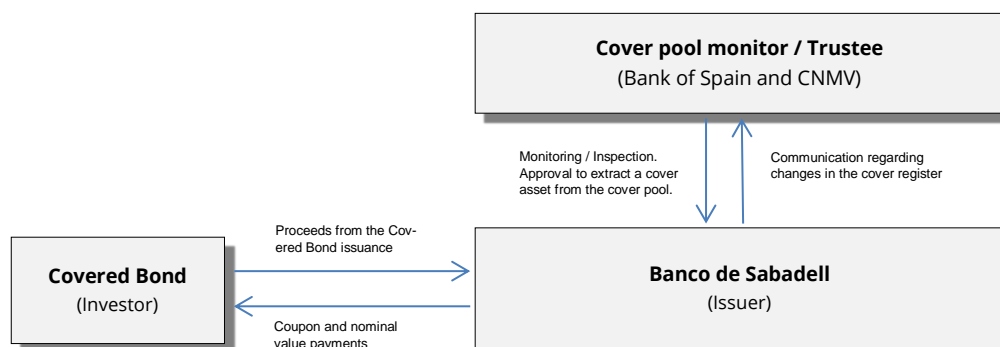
Cover pool monitor / Trustee
(Bank of Spain and CNMV)

Monitoring / Inspection. Approval to extract a cover asset from the cover pool.

Communication regarding changes in the cover register

Proceeds from the Covered Bond issuance

Covered Bond
(Investor)

Banco de Sabadell
(Issuer)

Coupon and nominal value payments